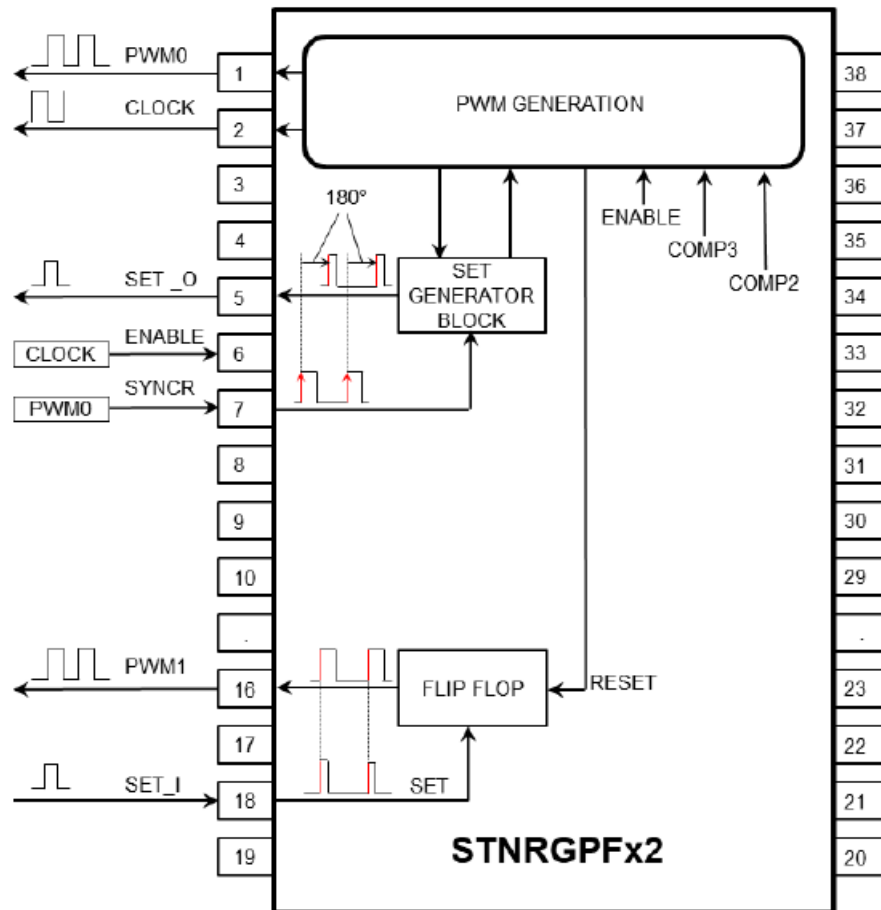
PWM0
1
CLOCK
2
3
4
SET _O
5
CLOCK
ENABLE
6
PWM0
SYNCR
7
8
9
10
.
PWM1
16
17
SET_I
18
19

PWM GENERATION
180°
SET GENERATOR BLOCK
ENABLE
COMP3
COMP2
FLIP FLOP
RESET
SET
STNRGPFx2

38
37
36
35
34
33
32
31
30
29
.
23
22
21
20